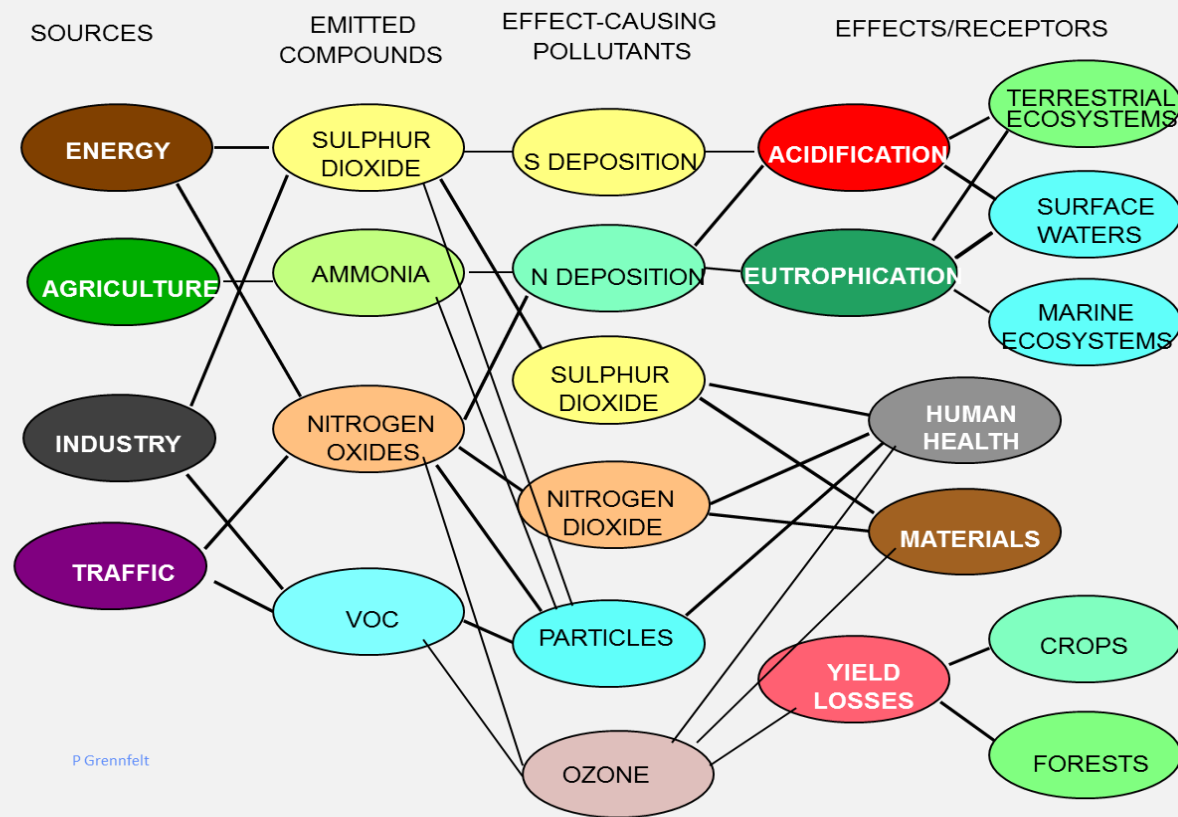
SOURCES

EMITTED COMPOUNDS

EFFECT-CAUSING POLLUTANTS

EFFECTS/RECEPTORS

ENERGY

AGRICULTURE

INDUSTRY

TRAFFIC

SULPHUR DIOXIDE

AMMONIA

NITROGEN OXIDES

VOC

S DEPOSITION

N DEPOSITION

SULPHUR DIOXIDE

NITROGEN DIOXIDE

PARTICLES

OZONE

ACIDIFICATION

EUTROPHICATION

HUMAN HEALTH

MATERIALS

YIELD LOSSES

TERRESTRIAL ECOSYSTEMS

SURFACE WATERS

MARINE ECOSYSTEMS

CROPS

FORESTS

P Grennfelt